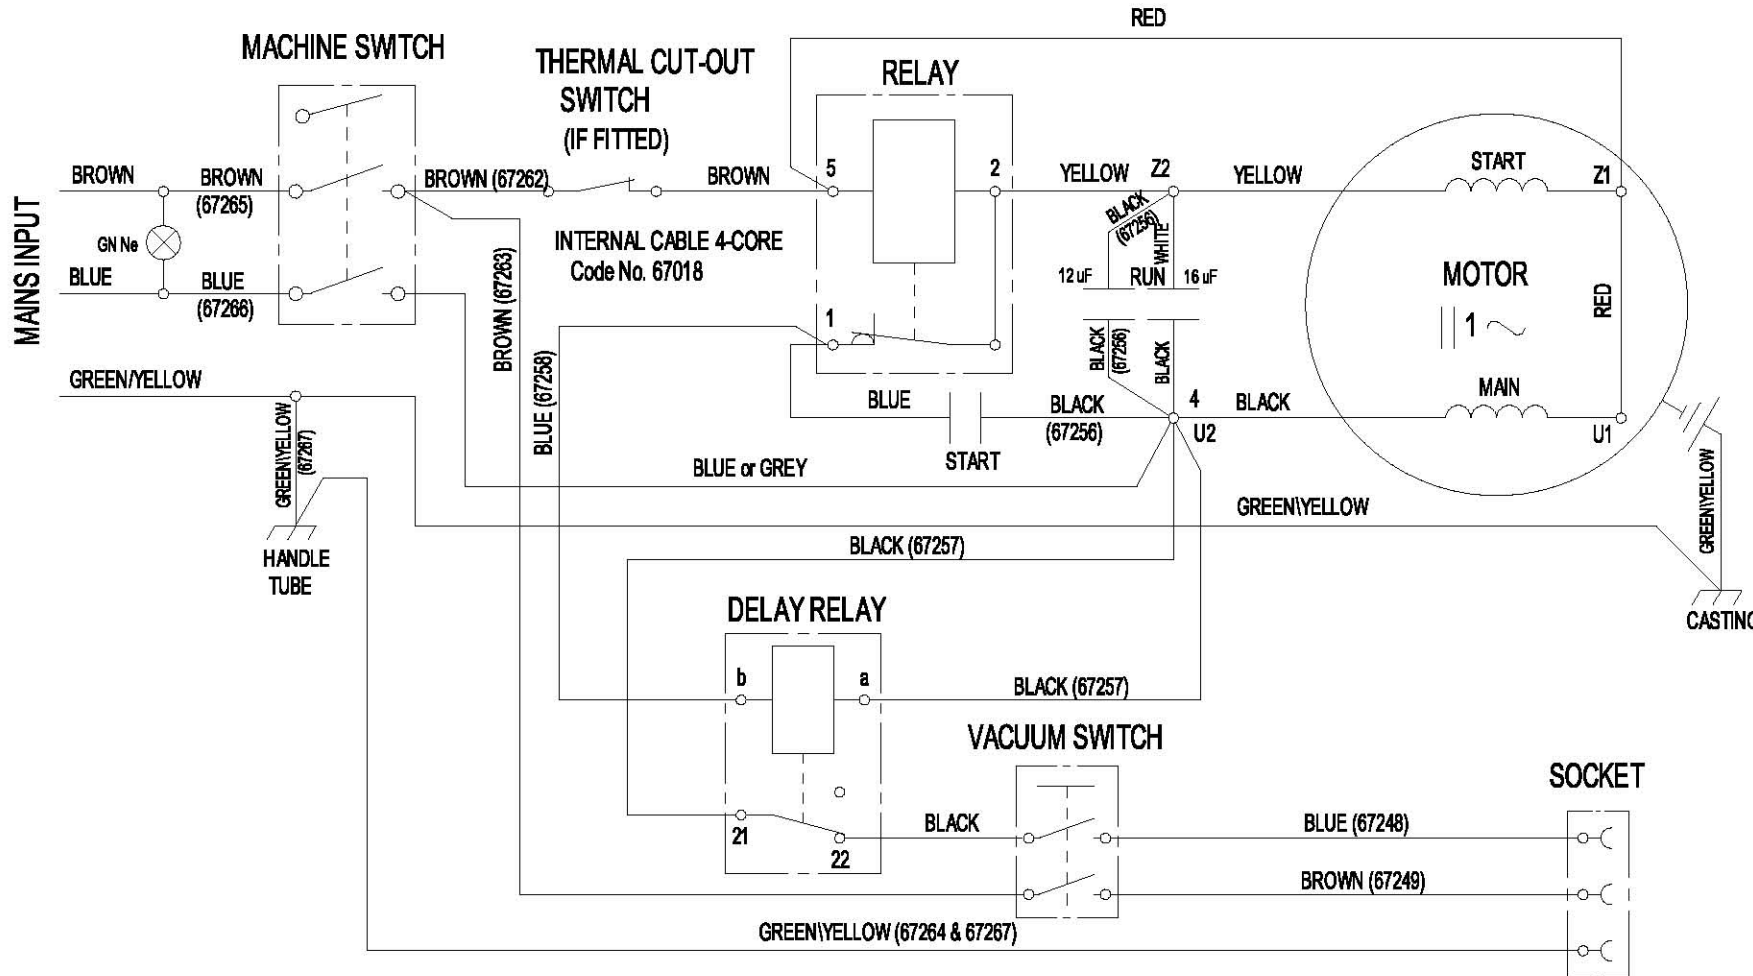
RED

MACHINE SWITCH

THERMAL CUT-OUT SWITCH (IF FITTED)

RELAY

MAINS INPUT

BROWN

BROWN (67265)

BROWN (67262)

BROWN

5

2

YELLOW

Z2

YELLOW

START

Z1

GN Ne

BLACK (67256)

WHITE

INTERNAL CABLE 4-CORE Code No. 67018

BLUE

BLUE (67266)

BROWN (67263)

12 uF

RUN

16 uF

MOTOR

$|| 1 \sim$

RED

1

BLUE (67258)

BLACK

(67256)

BLACK

GREEN/YELLOW

MAIN

BLUE

BLACK (67256)

4

BLACK

U2

U1

GREEN\YELLOW (67267)

START

BLUE or GREY

GREEN\YELLOW

GREEN\YELLOW

HANDLE TUBE

BLACK (67257)

CASTINC

DELAY RELAY

b

a

BLACK (67257)

VACUUM SWITCH

SOCKET

21

22

BLACK

BLUE (67248)

BROWN (67249)

GREEN\YELLOW (67264 & 67267)